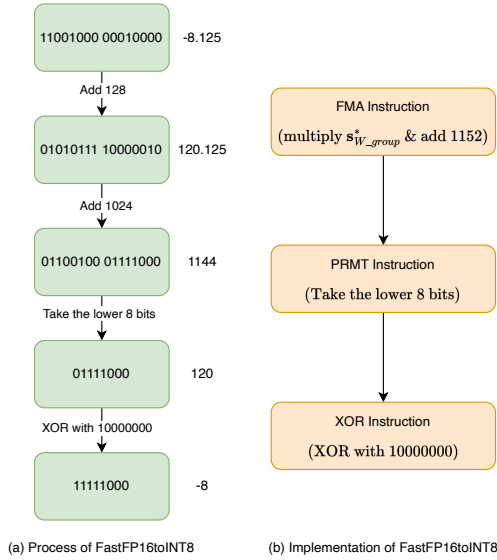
11001000 00010000

-8.125

Add 128

01010111 10000010

120.125

Add 1024

01100100 01111000

1144

Take the lower 8 bits

01111000

120

XOR with 10000000

11111000

-8

(a) Process of FastFP16toINT8

FMA Instruction

(multiply $\mathbf{s}^*_{W\_group}$ & add 1152)

PRMT Instruction

(Take the lower 8 bits)

XOR Instruction

(XOR with 10000000)

(b) Implementation of FastFP16toINT8